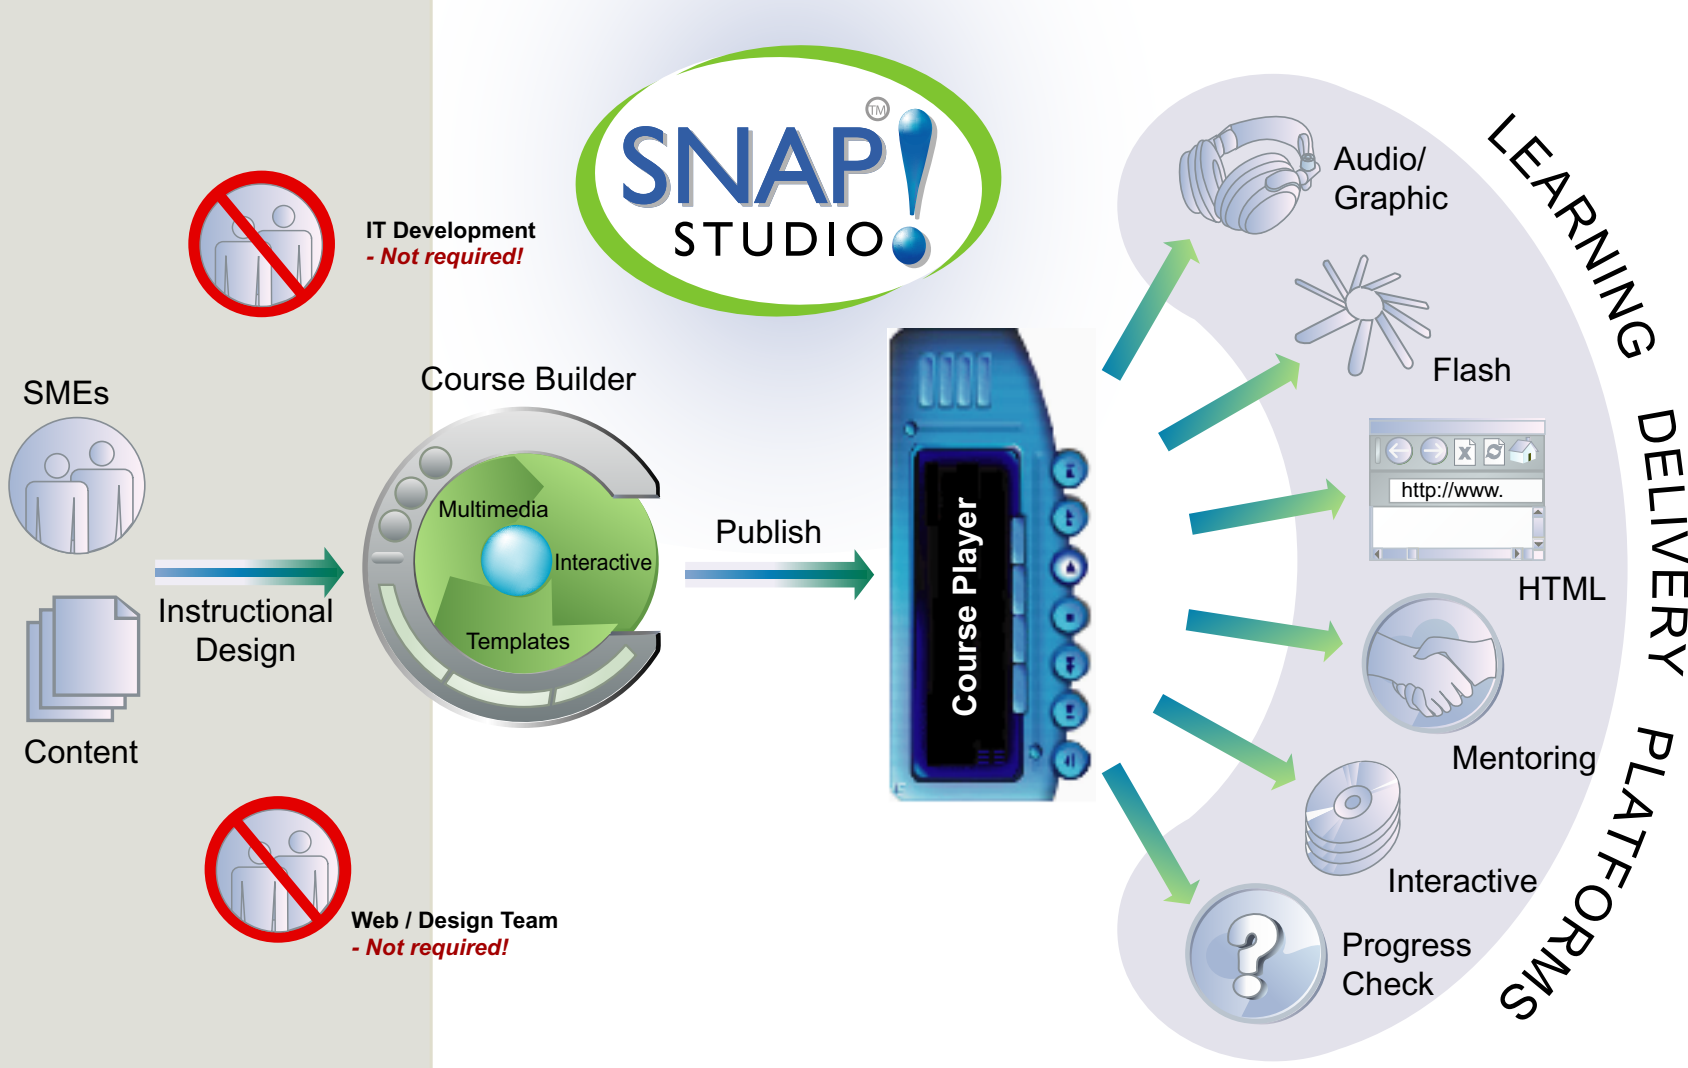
SNAP! TM
STUDIO

IT Development
- Not required!

SMEs

Content

Instructional Design

Course Builder

Multimedia
Interactive
Templates

Publish

Course Player

Web / Design Team
- Not required!

Audio/ Graphic

Flash

http://www.

HTML

Mentoring

Interactive

Progress Check

LEARNING DELIVERY PLATFORMS